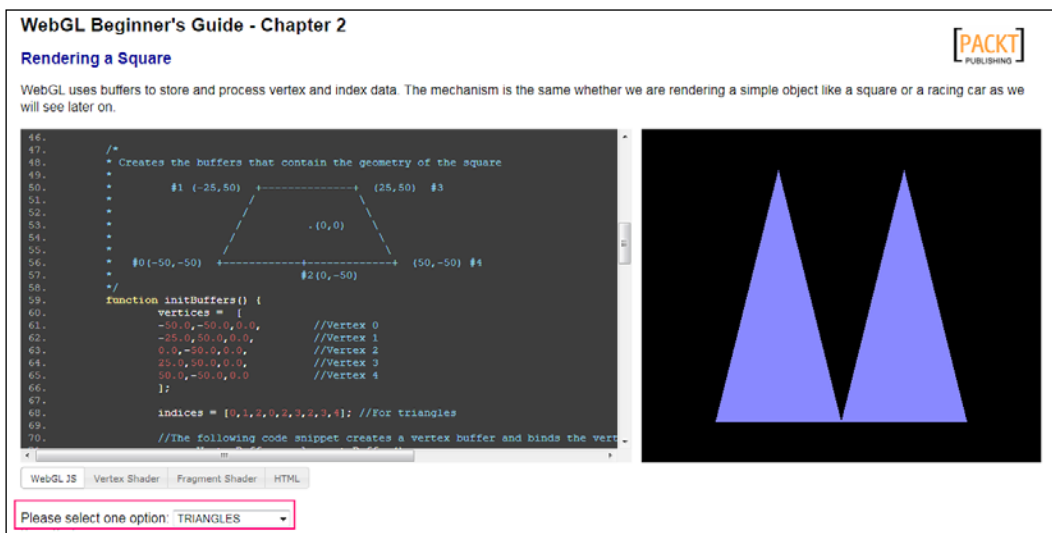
WebGL Beginner's Guide - Chapter 2

Rendering a Square

[PACKT] PUBLISHING

WebGL uses buffers to store and process vertex and index data. The mechanism is the same whether we are rendering a simple object like a square or a racing car as we will see later on.

46.
47. /*
48. * Creates the buffers that contain the geometry of the square
49. *
50. * #1 (-25,50) +--------------+ (25,50) #3
51. * / \
52. * / \
53. * / .(0,0) \
54. * / \
55. * / \
56. * #0(-50,-50) +------------+------------+ (50,-50) #4
57. * #2(0,-50)
58. */
59. function initBuffers() {
60. vertices = [
61. -50.0,-50.0,0.0, //Vertex 0
62. -25.0,50.0,0.0, //Vertex 1
63. 0.0,-50.0,0.0, //Vertex 2
64. 25.0,50.0,0.0, //Vertex 3
65. 50.0,-50.0,0.0 //Vertex 4
66. ];
67.
68. indices = [0,1,2,0,2,3,2,3,4]; //For triangles
69.
70. //The following code snippet creates a vertex buffer and binds the vert

WebGL JS | Vertex Shader | Fragment Shader | HTML

Please select one option: TRIANGLES